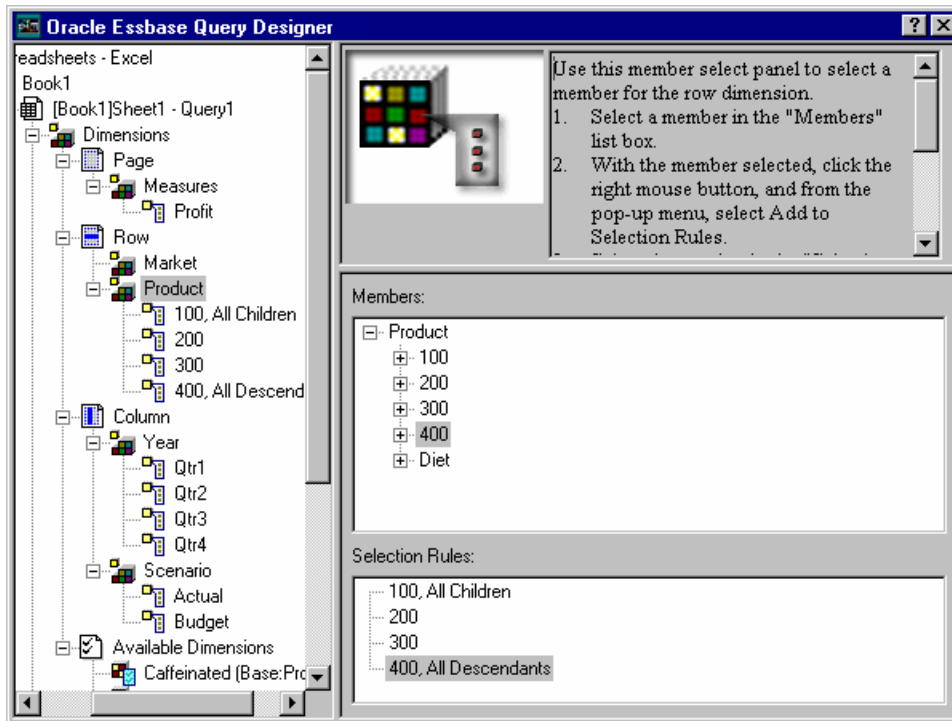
Oracle Essbase Query Designer

?

readsheets - Excel
Book1
[Book1]Sheet1 - Query1
Dimensions
Page
Measures
Profit
Row
Market
Product
100, All Children
200
300
400, All Descend
Column
Year
Qtr1
Qtr2
Qtr3
Qtr4
Scenario
Actual
Budget
Available Dimensions
Caffeinated (Base:Pro

Use this member select panel to select a member for the row dimension.
1. Select a member in the "Members" list box.
2. With the member selected, click the right mouse button, and from the pop-up menu, select Add to Selection Rules.
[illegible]

Members:
Product
100
200
300
400
Diet

Selection Rules:
100, All Children
200
300
400, All Descendants